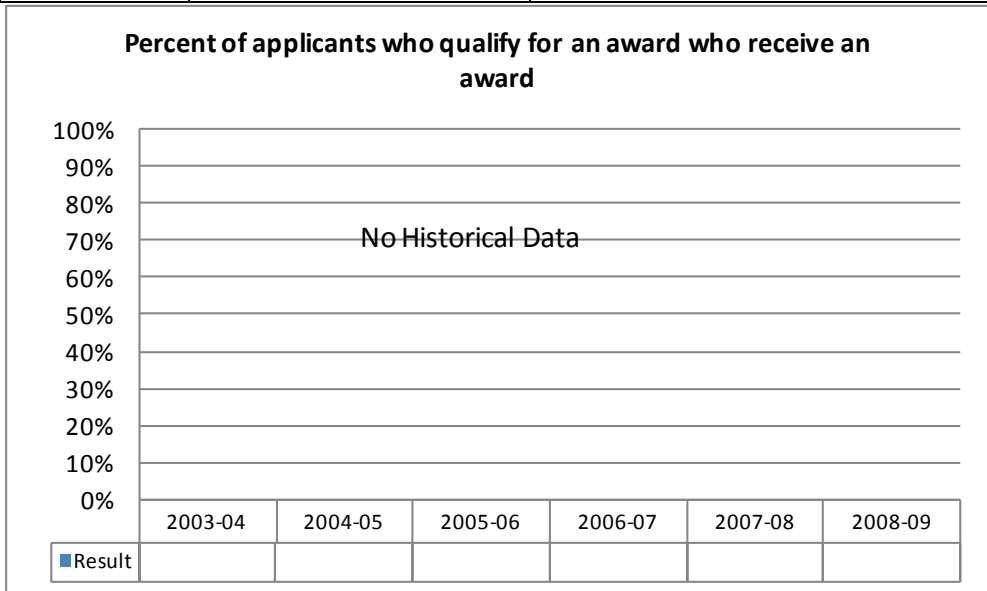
Percent of applicants who qualify for an award who receive an award

100%
90%
80%
70%
60%
50%
40%
30%
20%
10%
0%

No Historical Data

| | 2003-04 | 2004-05 | 2005-06 | 2006-07 | 2007-08 | 2008-09 |
|---|---|---|---|---|---|---|
| Result | | | | | | |